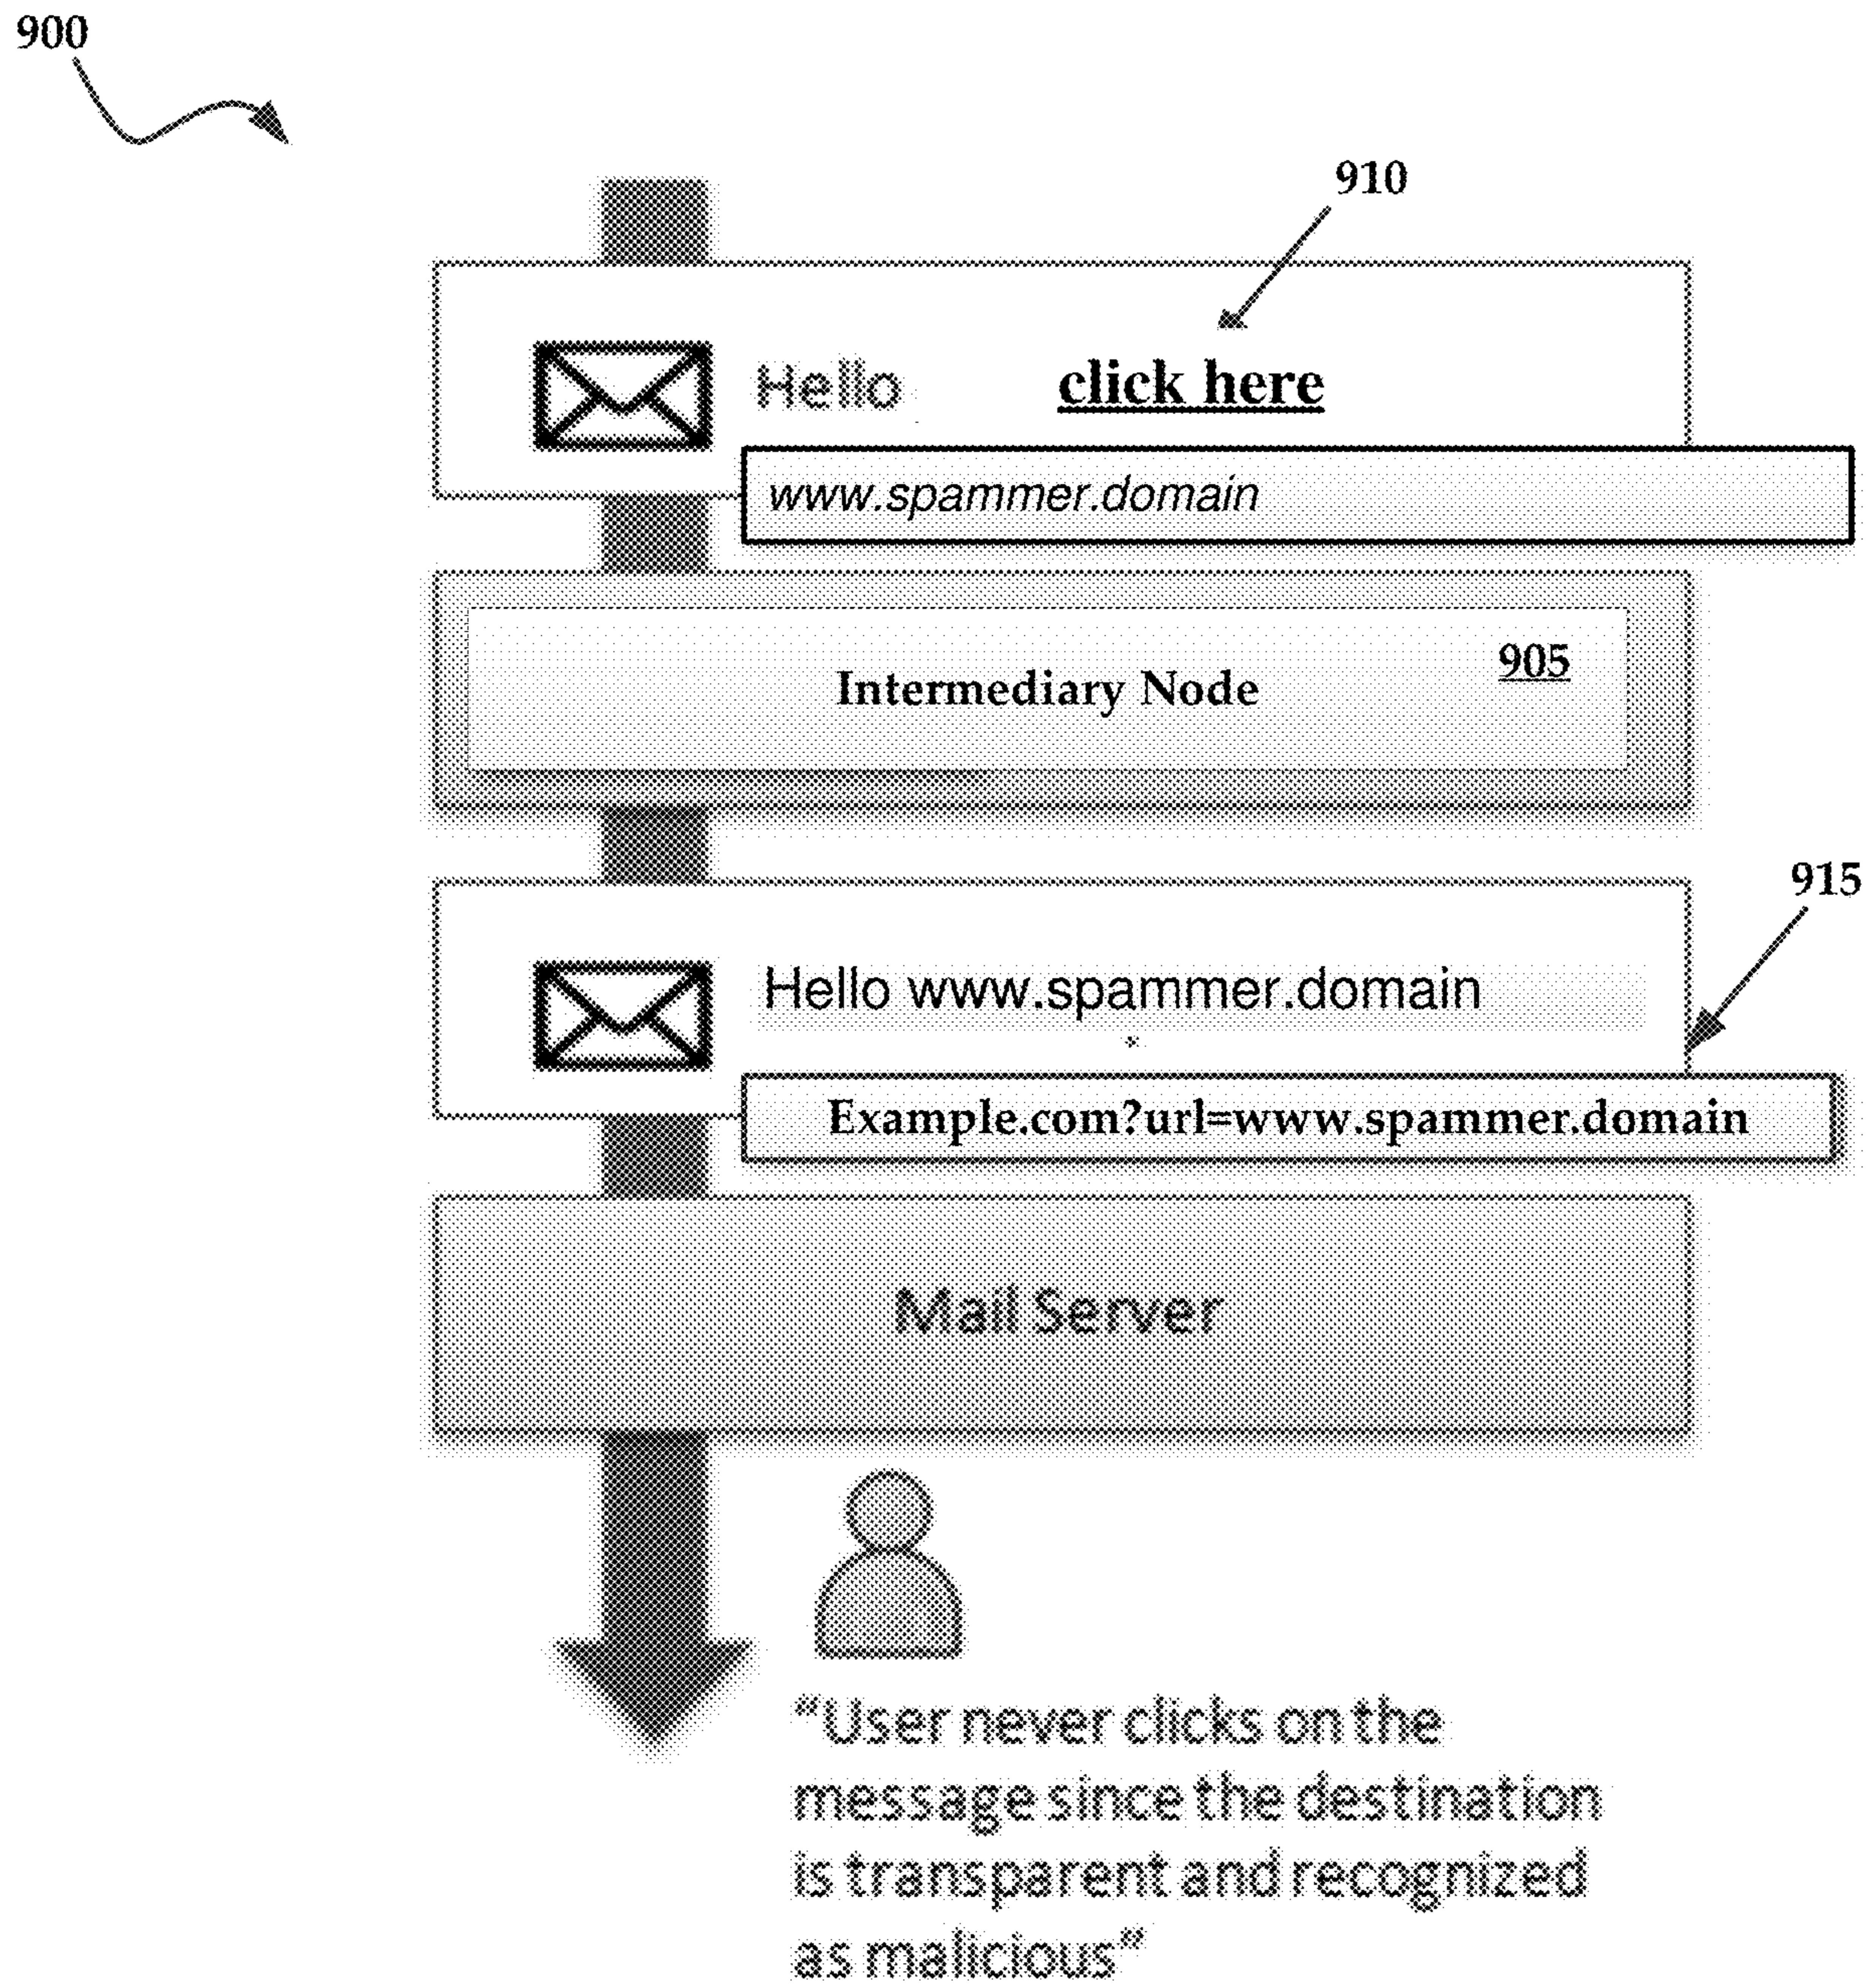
900

910

Hello click here

www.spammer.domain

Intermediary Node 905

915

Hello www.spammer.domain

Example.com?url=www.spammer.domain

Mail Server

"User never clicks on the message since the destination is transparent and recognized as malicious"